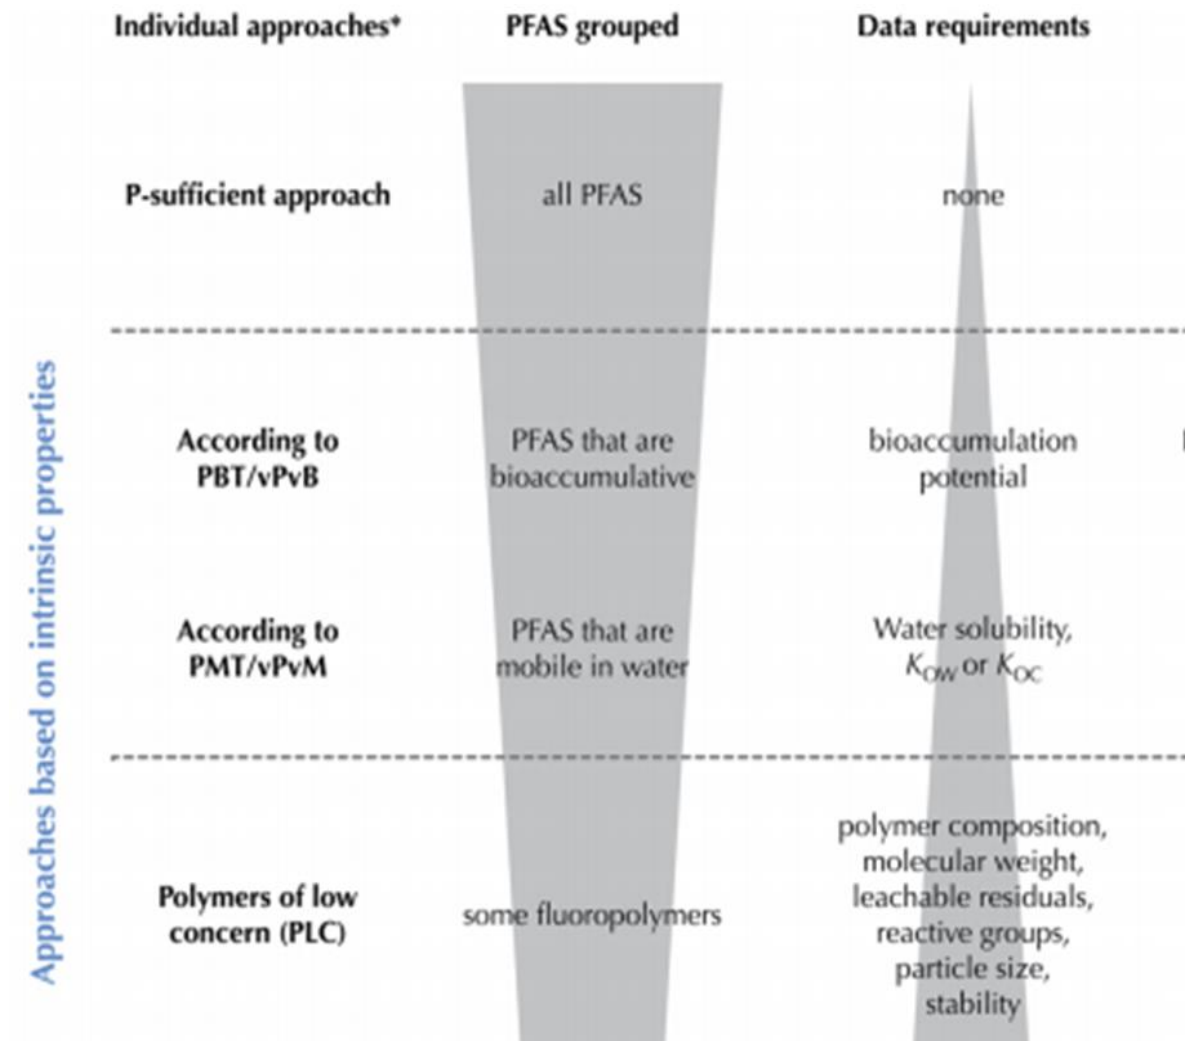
Approaches based on intrinsic properties

| Individual approaches* | PFAS grouped | Data requirements |
|---|---|---|
| P-sufficient approach | all PFAS | none |
| According to PBT/vPvB | PFAS that are bioaccumulative | bioaccumulation potential |
| According to PMT/vPvM | PFAS that are mobile in water | Water solubility, $K_{OW}$ or $K_{OC}$ |
| Polymers of low concern (PLC) | some fluoropolymers | polymer composition, molecular weight, leachable residuals, reactive groups, particle size, stability |